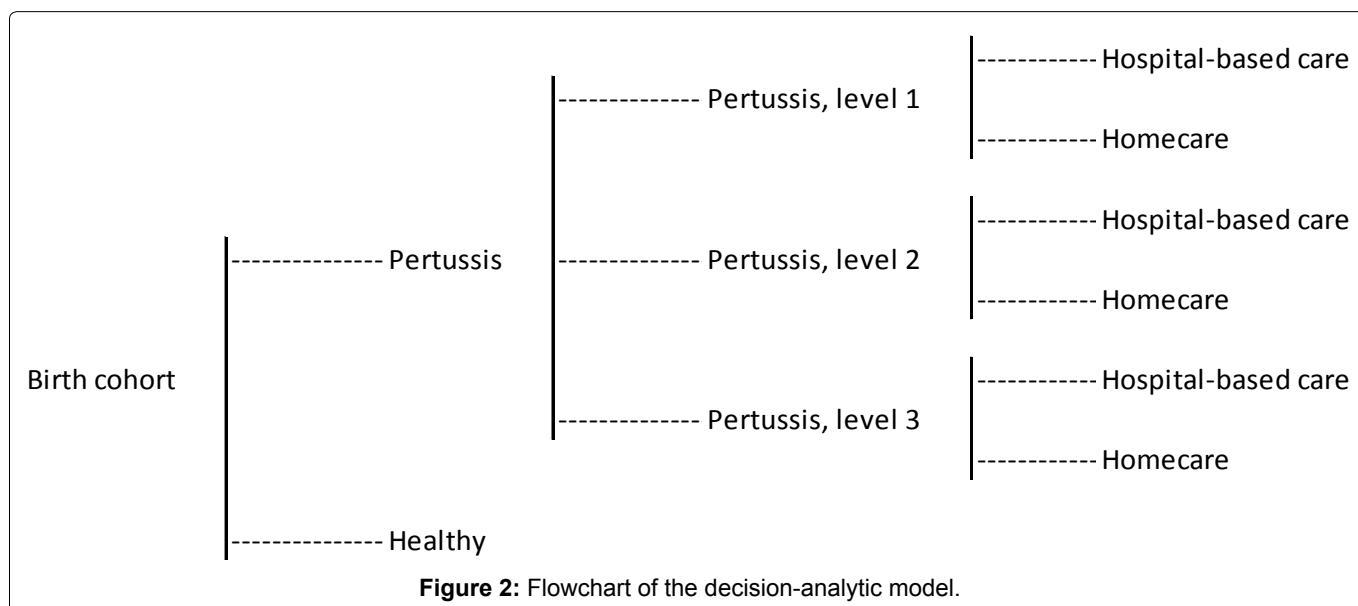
Hospital-based care

Pertussis, level 1

Homecare

Hospital-based care

Pertussis

Pertussis, level 2

Homecare

Birth cohort

Hospital-based care

Pertussis, level 3

Homecare

Healthy

**Figure 2:** Flowchart of the decision-analytic model.